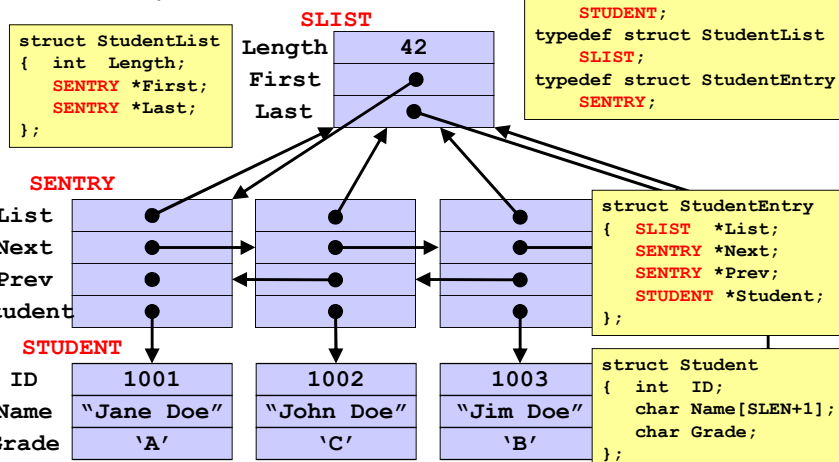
struct StudentList
{ int Length;
SENTRY *First;
SENTRY *Last;
};

SLIST

Length 42
First
Last

STUDENT;
typedef struct StudentList
SLIST;
typedef struct StudentEntry
SENTRY;

SENTRY

List
Next
Prev
tudent

struct StudentEntry
{ SLIST *List;
SENTRY *Next;
SENTRY *Prev;
STUDENT *Student;
};

STUDENT

ID
Name
Grade

| 1001 | 1002 | 1003 |
|---|---|---|
| “Jane Doe” | “John Doe” | “Jim Doe” |
| ‘A’ | ‘C’ | ‘B’ |

struct Student
{ int ID;
char Name[SLEN+1];
char Grade;
};